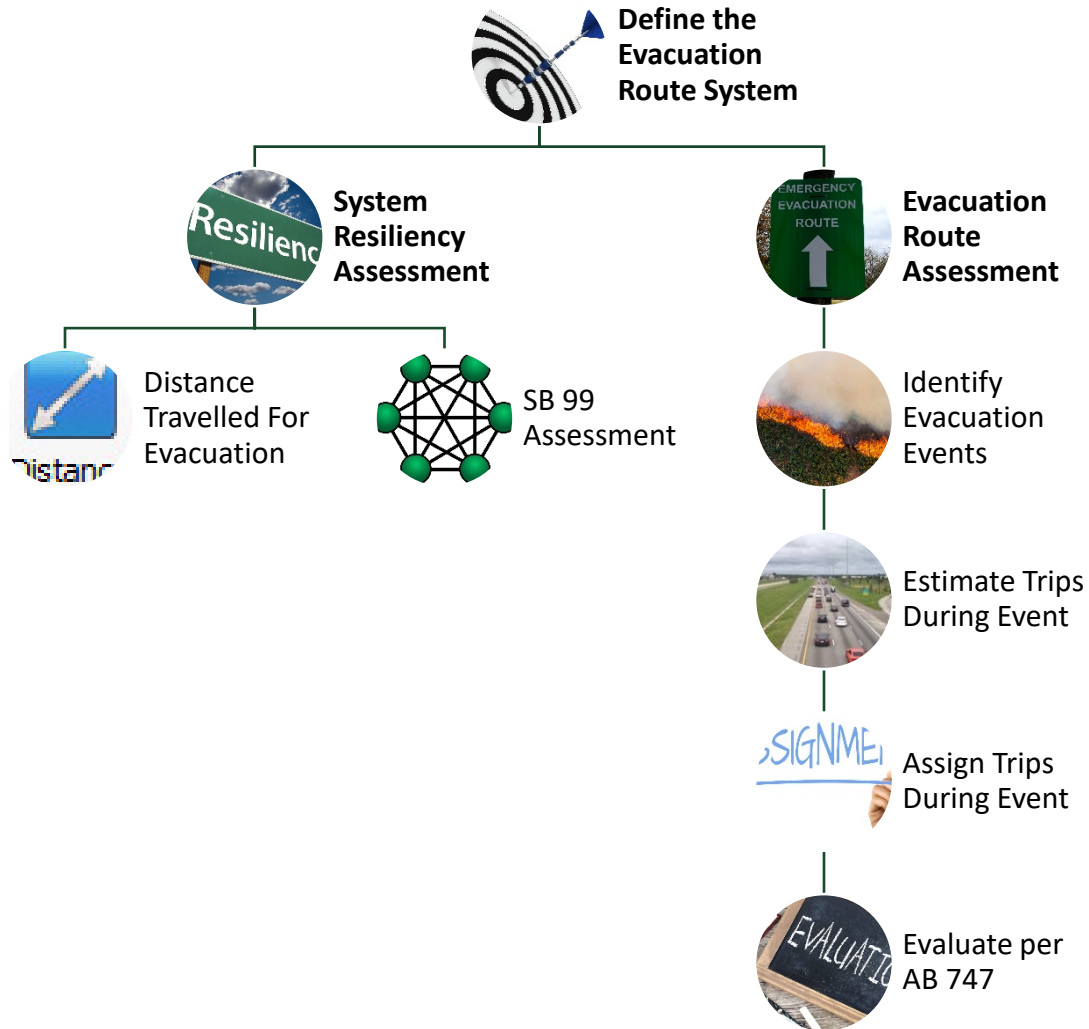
Define the Evacuation Route System

Resilienc

System Resiliency Assessment

EMERGENCY EVACUATION ROUTE

Evacuation Route Assessment

Distanc

Distance Travelled For Evacuation

SB 99 Assessment

Identify Evacuation Events

Estimate Trips During Event

SSIGNMEN

Assign Trips During Event

EVALUATIO

Evaluate per AB 747